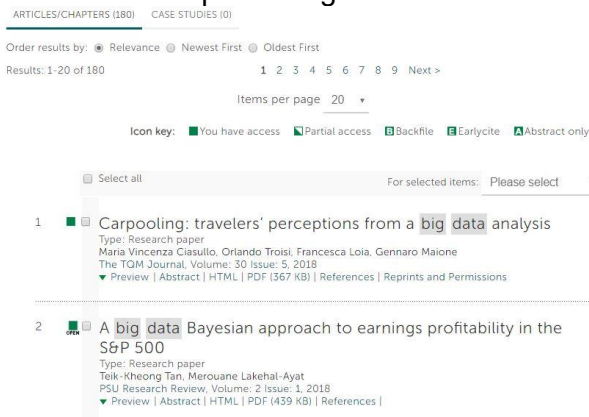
ARTICLES/CHAPTERS (180) CASE STUDIES (0)

Order results by: Relevance Newest First Oldest First

Results: 1-20 of 180

1 2 3 4 5 6 7 8 9 Next >

Items per page 20

Icon key: You have access Partial access B Backfile E Earlycite A Abstract only

Select all

For selected items: Please select

1 Carpooling: travelers' perceptions from a big data analysis
Type: Research paper
Maria Vincenza Ciasullo, Orlando Troisi, Francesca Loia, Gennaro Maione
The TQM Journal, Volume: 30 Issue: 5, 2018
▾ Preview | Abstract | HTML | PDF (367 KB) | References | Reprints and Permissions

2 OPEN A big data Bayesian approach to earnings profitability in the S&P 500
Type: Research paper
Teik-Kheong Tan, Merouane Lakehal-Ayat
PSU Research Review, Volume: 2 Issue: 1, 2018
▾ Preview | Abstract | HTML | PDF (439 KB) | References |